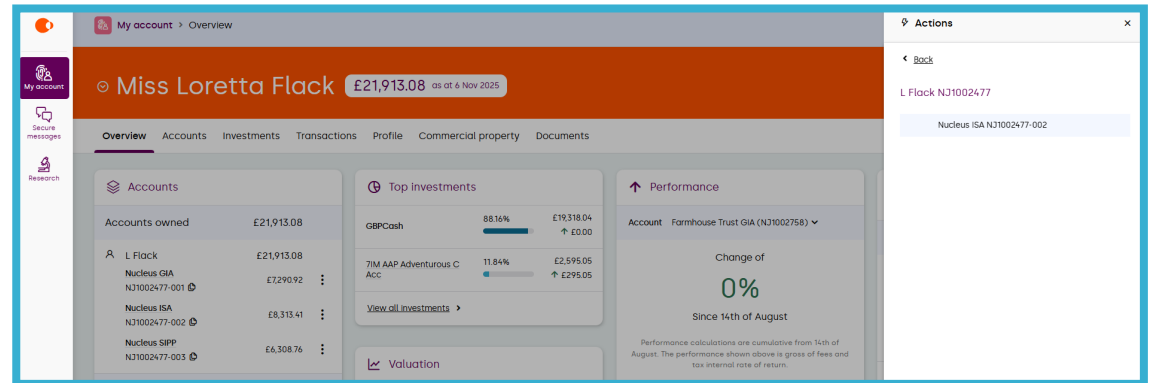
My account

Secure messages

Research

My account > Overview

Miss Loretta Flack £21,913.08 as at 6 Nov 2025

Overview Accounts Investments Transactions Profile Commercial property Documents

Accounts

Accounts owned £21,913.08

L Flack £21,913.08

Nucleus GIA NJ1002477-001 £7,290.92

Nucleus ISA NJ1002477-002 £8,313.41

Nucleus SIPP NJ1002477-003 £6,308.76

Top investments

| | | |
|---|---|---|
| GBPCash | 88.16% | £19,318.04 ↑ £0.00 |
| 7IM AAP Adventurous C Acc | 11.84% | £2,595.05 ↑ £295.05 |

View all investments >

Valuation

Performance

Account Farmhouse Trust GIA (NJ1002758)

Change of

0%

Since 14th of August

Performance calculations are cumulative from 14th of August. The performance shown above is gross of fees and tax internal rate of return.

Actions ×

Back

L Flack NJ1002477

Nucleus ISA NJ1002477-002